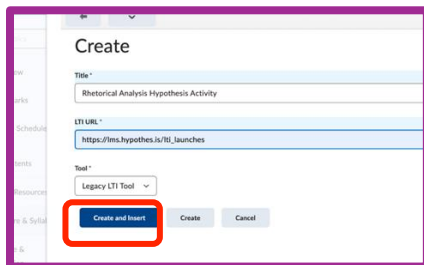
Create

Title *

Rhetorical Analysis Hypothesis Activity

LTI URL *

https://lms.hypothes.is/lti_launches

Tool *

Legacy LTI Tool

Create and Insert

Create

Cancel

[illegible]ew

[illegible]arks

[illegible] Schedule

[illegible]tents

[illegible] Resource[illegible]

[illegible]e & Sylla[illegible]

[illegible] &